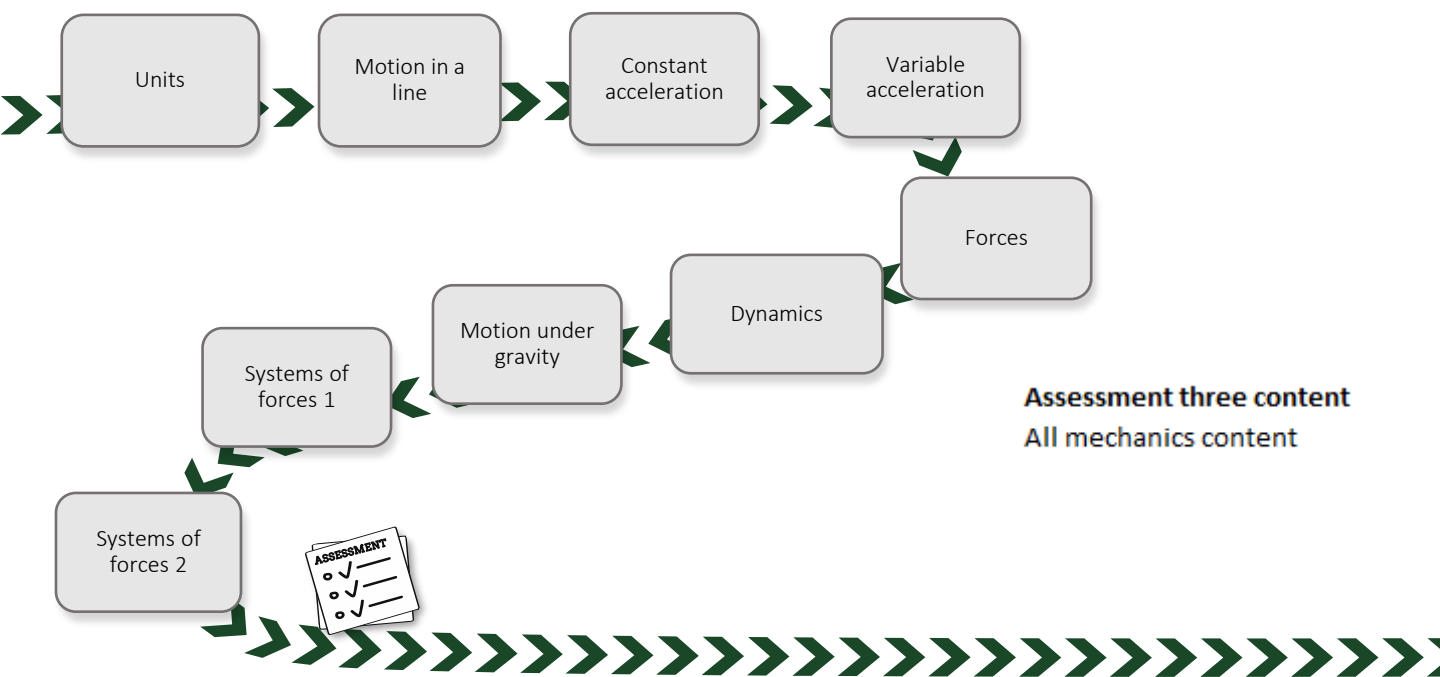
Units

Motion in a line

Constant acceleration

Variable acceleration

Forces

Dynamics

Motion under gravity

Systems of forces 1

Systems of forces 2

ASSESSMENT

**Assessment three content**
All mechanics content